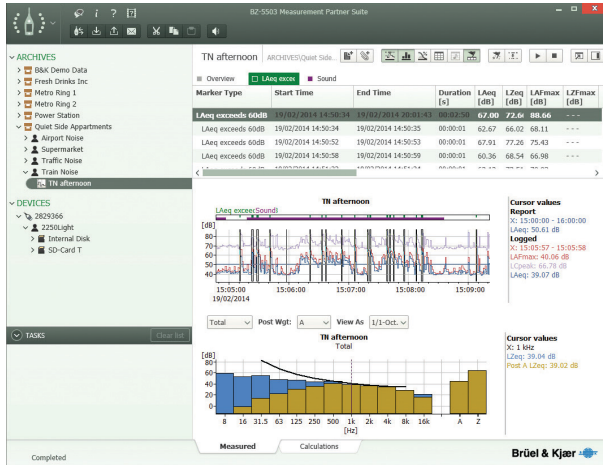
BZ-5503 Measurement Partner Suite

ARCHIVES
B&K Demo Data
Fresh Drinks Inc
Metro Ring 1
Metro Ring 2
Power Station
Quiet Side Appartments
Airport Noise
Supermarket
Traffic Noise
Train Noise
TN afternoon

DEVICES
2829366
2250Light
Internal Disk
SD-Card T

TASKS
Clear list

Completed

TN afternoon ARCHIVES\Quiet Side...

Overview LAeq excee Sound

| Marker Type | Start Time | End Time | Duration [s] | LAeq [dB] | LZeq [dB] | LAFmax [dB] | LZFmax [dB] |
|---|---|---|---|---|---|---|---|
| LAeq exceeds 60dB | 19/02/2014 14:50:34 | 19/02/2014 20:01:43 | 00:00:01 | 67.00 | 72.60 | 88.66 | - - - |
| LAeq exceeds 60dB | 19/02/2014 14:50:34 | 19/02/2014 14:50:35 | 00:00:01 | 62.67 | 66.02 | 68.11 | - - - |
| LAeq exceeds 60dB | 19/02/2014 14:50:52 | 19/02/2014 14:50:53 | 00:00:01 | 67.91 | 77.26 | 75.43 | - - - |
| LAeq exceeds 60dB | 19/02/2014 14:50:58 | 19/02/2014 14:50:59 | 00:00:01 | 60.36 | 68.54 | 66.98 | - - - |

TN afternoon
LAeq excee(Sound)
[dB]
70
65
60
55
50
45
40
15:05:00 19/02/2014
15:06:00
15:07:00
15:08:00
15:09:00

Cursor values
Report
X: 15:00:00 - 16:00:00
LAeq: 50.61 dB
Logged
X: 15:05:57 - 15:05:58
LAFmax: 40.06 dB
LZFpeak: 66.78 dB
LAeq: 39.07 dB

Total Post Wgt: A View As 1/1-Oct.

TN afternoon
Total
[dB]
60
50
40
30
20
8 16 31.5 63 125 250 500 1k 2k 4k 8k 16k A Z
[Hz]

Cursor values
X: 1 kHz
LZeq: 39.04 dB
Post A LZeq: 39.02 dB

Measured Calculations

Brüel & Kjær